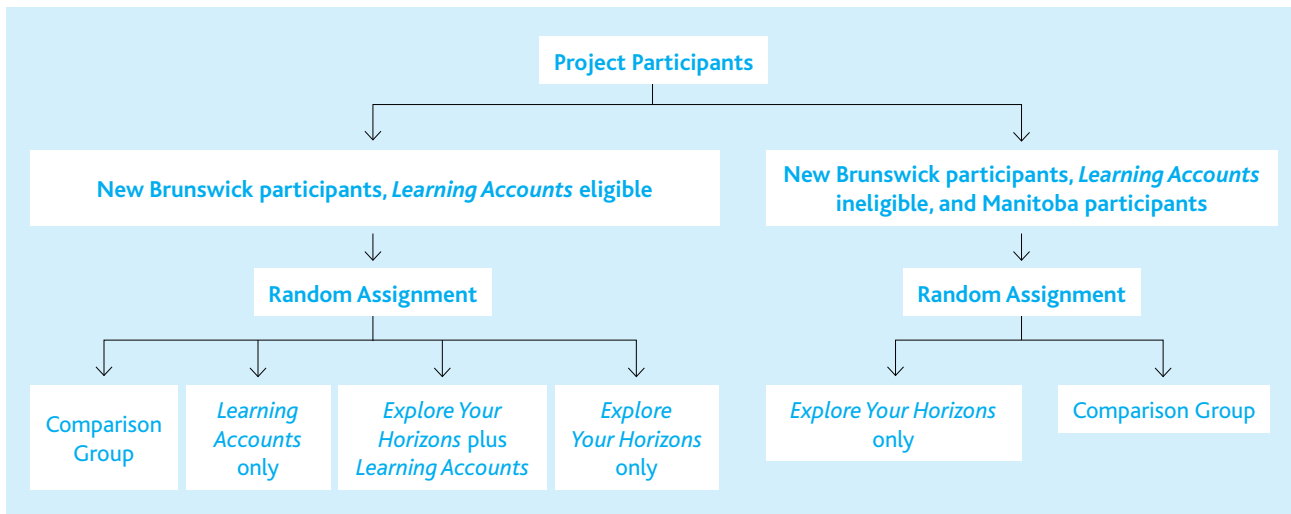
Project Participants

New Brunswick participants, Learning Accounts eligible

New Brunswick participants, Learning Accounts ineligible, and Manitoba participants

Random Assignment

Random Assignment

Comparison Group

Learning Accounts only

Explore Your Horizons plus Learning Accounts

Explore Your Horizons only

Explore Your Horizons only

Comparison Group